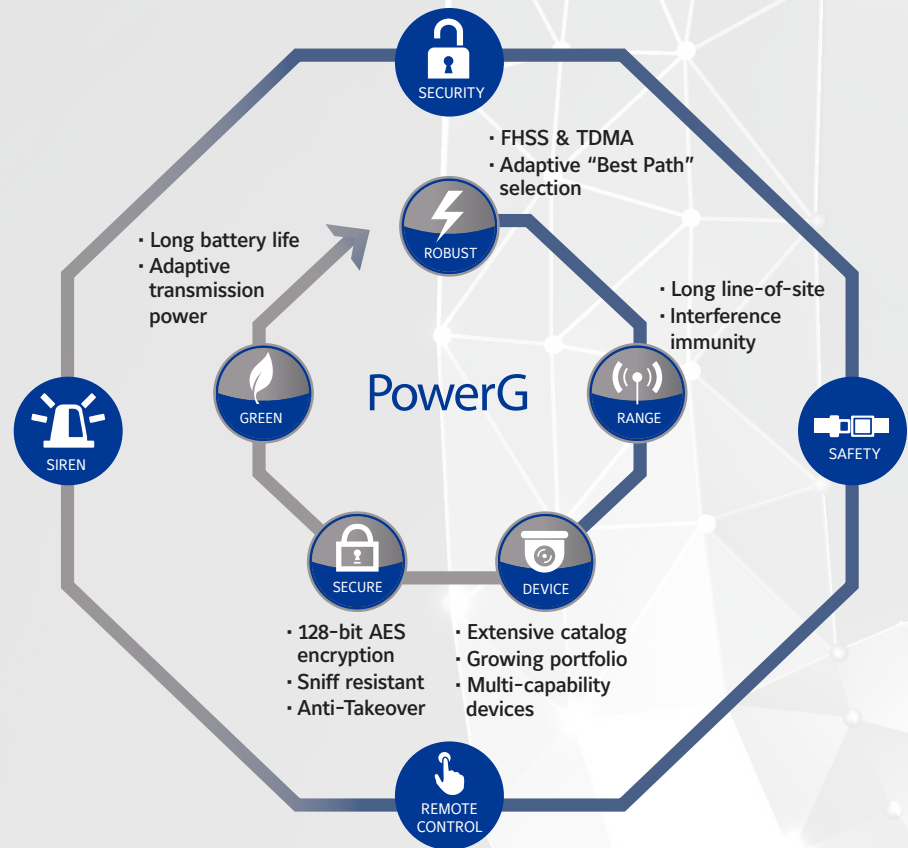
SECURITY

· FHSS & TDMA
· Adaptive "Best Path" selection

ROBUST

· Long battery life
· Adaptive transmission power

· Long line-of-site
· Interference immunity

SIREN

GREEN

PowerG

RANGE

SAFETY

SECURE

DEVICE

· 128-bit AES encryption
· Sniff resistant
· Anti-Takeover

· Extensive catalog
· Growing portfolio
· Multi-capability devices

REMOTE CONTROL